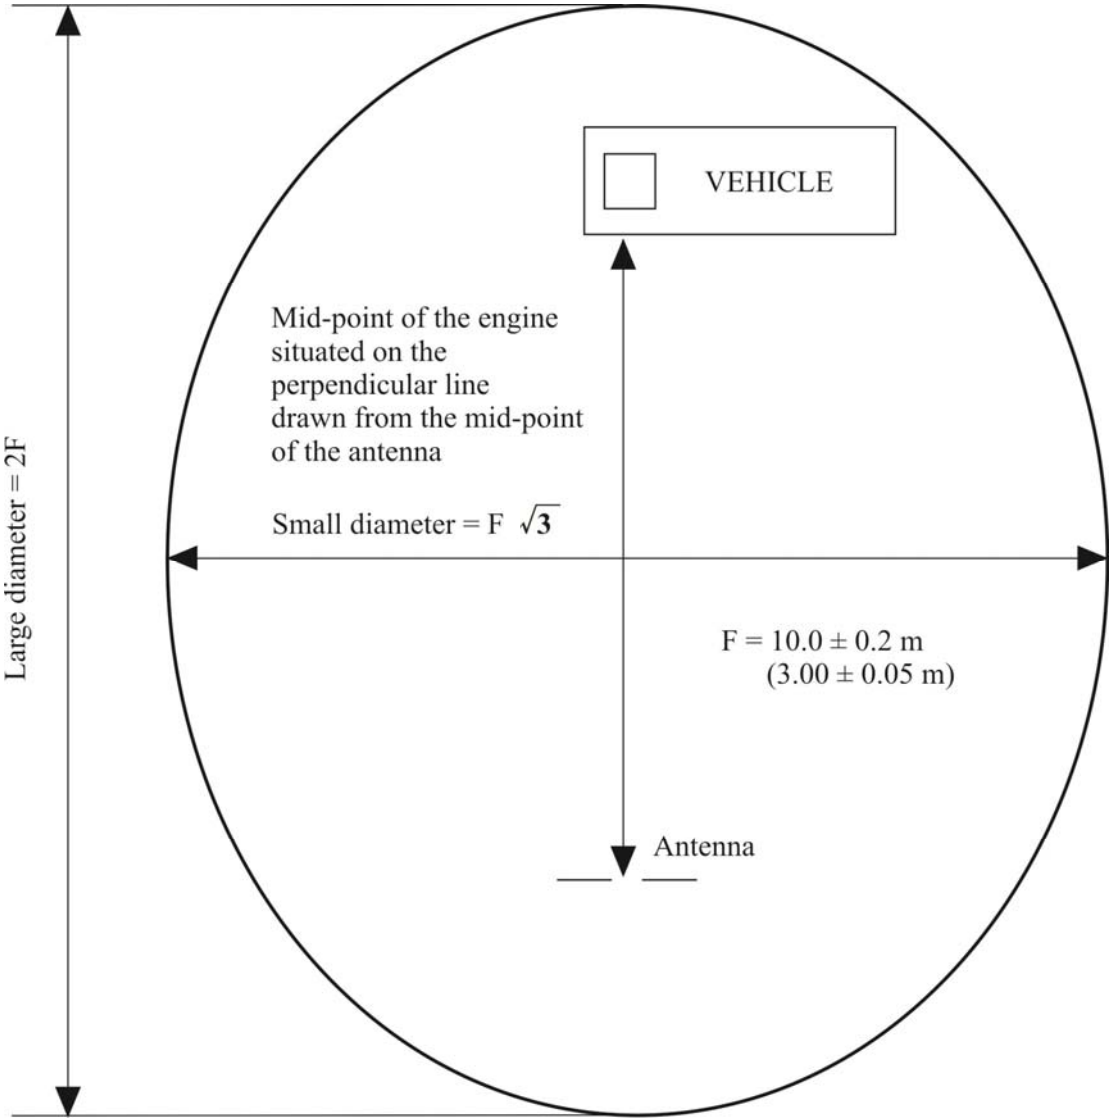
Large diameter = 2F

VEHICLE

Mid-point of the engine situated on the perpendicular line drawn from the mid-point of the antenna

Small diameter = F $\sqrt{3}$

F = 10.0 ± 0.2 m
(3.00 ± 0.05 m)

Antenna